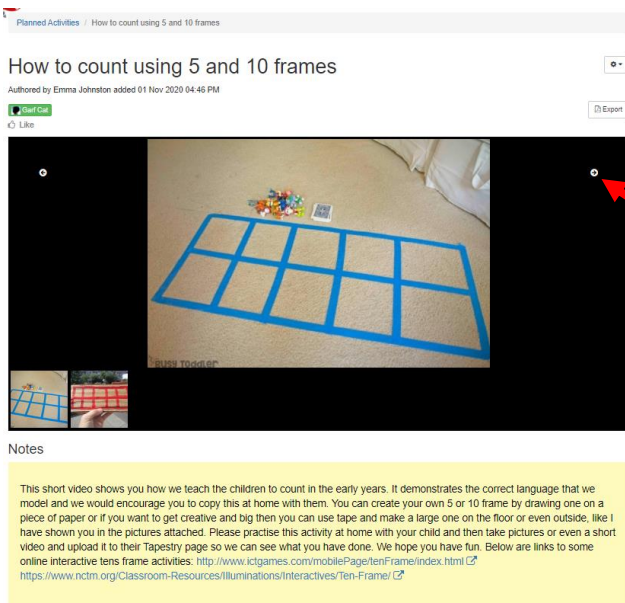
Planned Activities / How to count using 5 and 10 frames

How to count using 5 and 10 frames

Authored by Emma Johnston added 01 Nov 2020 04:46 PM

Garf Cat

Like

Export

busy toddler

Notes

This short video shows you how we teach the children to count in the early years. It demonstrates the correct language that we model and we would encourage you to copy this at home with them. You can create your own 5 or 10 frame by drawing one on a piece of paper or if you want to get creative and big then you can use tape and make a large one on the floor or even outside, like I have shown you in the pictures attached. Please practise this activity at home with your child and then take pictures or even a short video and upload it to their Tapestry page so we can see what you have done. We hope you have fun. Below are links to some online interactive tens frame activities: http://www.ictgames.com/mobilePage/tenFrame/index.html
https://www.nctm.org/Classroom-Resources/Illuminations/Interactives/Ten-Frame/